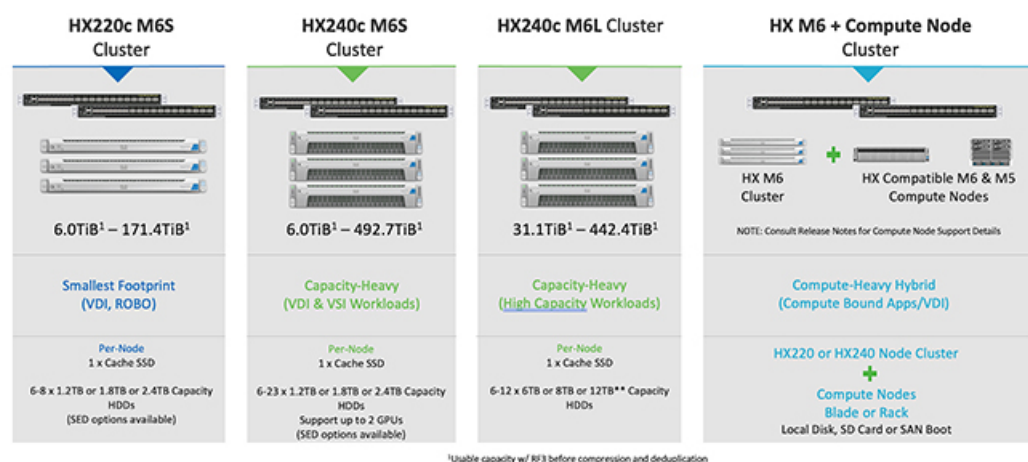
HX220c M6S Cluster

6.0TiB$^1$ – 171.4TiB$^1$

Smallest Footprint (VDI, ROBO)

Per-Node
1 x Cache SSD

6-8 x 1.2TB or 1.8TB or 2.4TB Capacity HDDs
(SED options available)

HX240c M6S Cluster

6.0TiB$^1$ – 492.7TiB$^1$

Capacity-Heavy (VDI & VSI Workloads)

Per-Node
1 x Cache SSD

6-23 x 1.2TB or 1.8TB or 2.4TB Capacity HDDs
Support up to 2 GPUs
(SED options available)

HX240c M6L Cluster

31.1TiB$^1$ – 442.4TiB$^1$

Capacity-Heavy (High Capacity Workloads)

Per-Node
1 x Cache SSD

6-12 x 6TB or 8TB or 12TB** Capacity HDDs

HX M6 + Compute Node Cluster

HX M6 Cluster

+

HX Compatible M6 & M5 Compute Nodes

NOTE: Consult Release Notes for Compute Node Support Details

Compute-Heavy Hybrid (Compute Bound Apps/VDI)

HX220 or HX240 Node Cluster
+
Compute Nodes
Blade or Rack
Local Disk, SD Card or SAN Boot

$^1$Usable capacity w/ RF3 before compression and deduplication